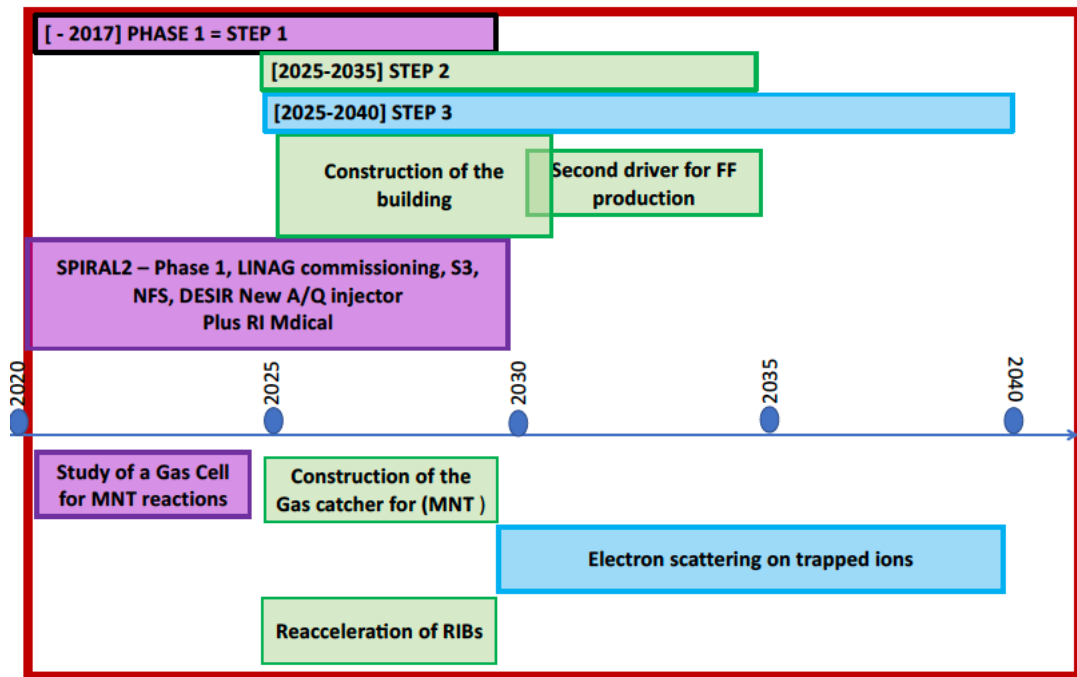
[ - 2017] PHASE 1 = STEP 1

[2025-2035] STEP 2

[2025-2040] STEP 3

Construction of the building

Second driver for FF production

SPIRAL2 – Phase 1, LINAG commissioning, S3, NFS, DESIR New A/Q injector Plus RI Mdical

2020

2025

2030

2035

2040

Study of a Gas Cell for MNT reactions

Construction of the Gas catcher for (MNT )

Electron scattering on trapped ions

Reacceleration of RIBs